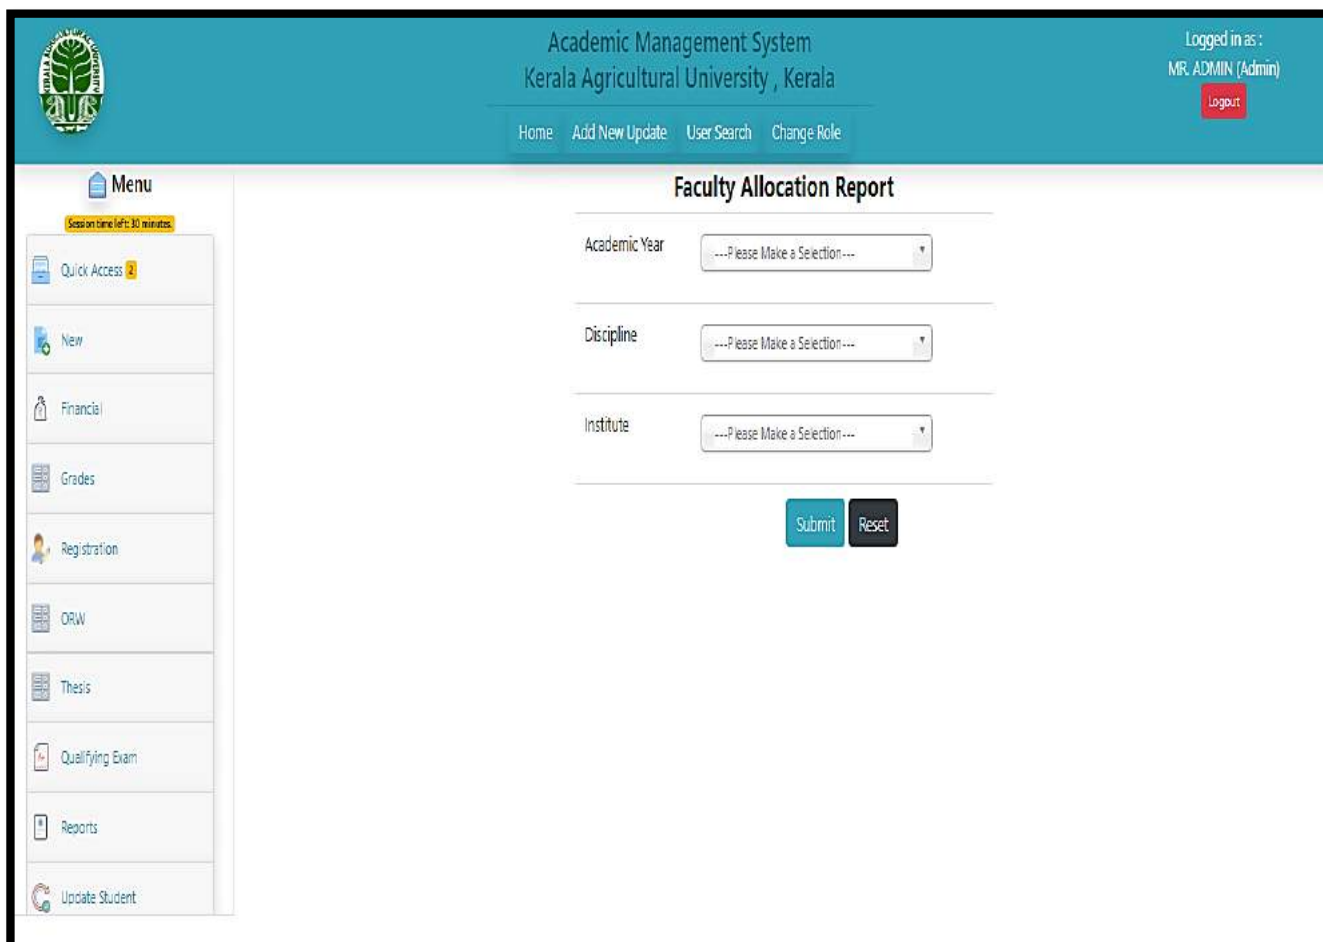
Academic Management System
Kerala Agricultural University , Kerala

Logged in as :
MR. ADMIN (Admin)
Logout

Home Add New Update User Search Change Role

Menu
Session time left: 30 minutes

Quick Access 2
New
Financial
Grades
Registration
ORW
Thesis
Qualifying Exam
Reports
Update Student

Faculty Allocation Report

Academic Year ---Please Make a Selection---
Discipline ---Please Make a Selection---
Institute ---Please Make a Selection---

Submit Reset